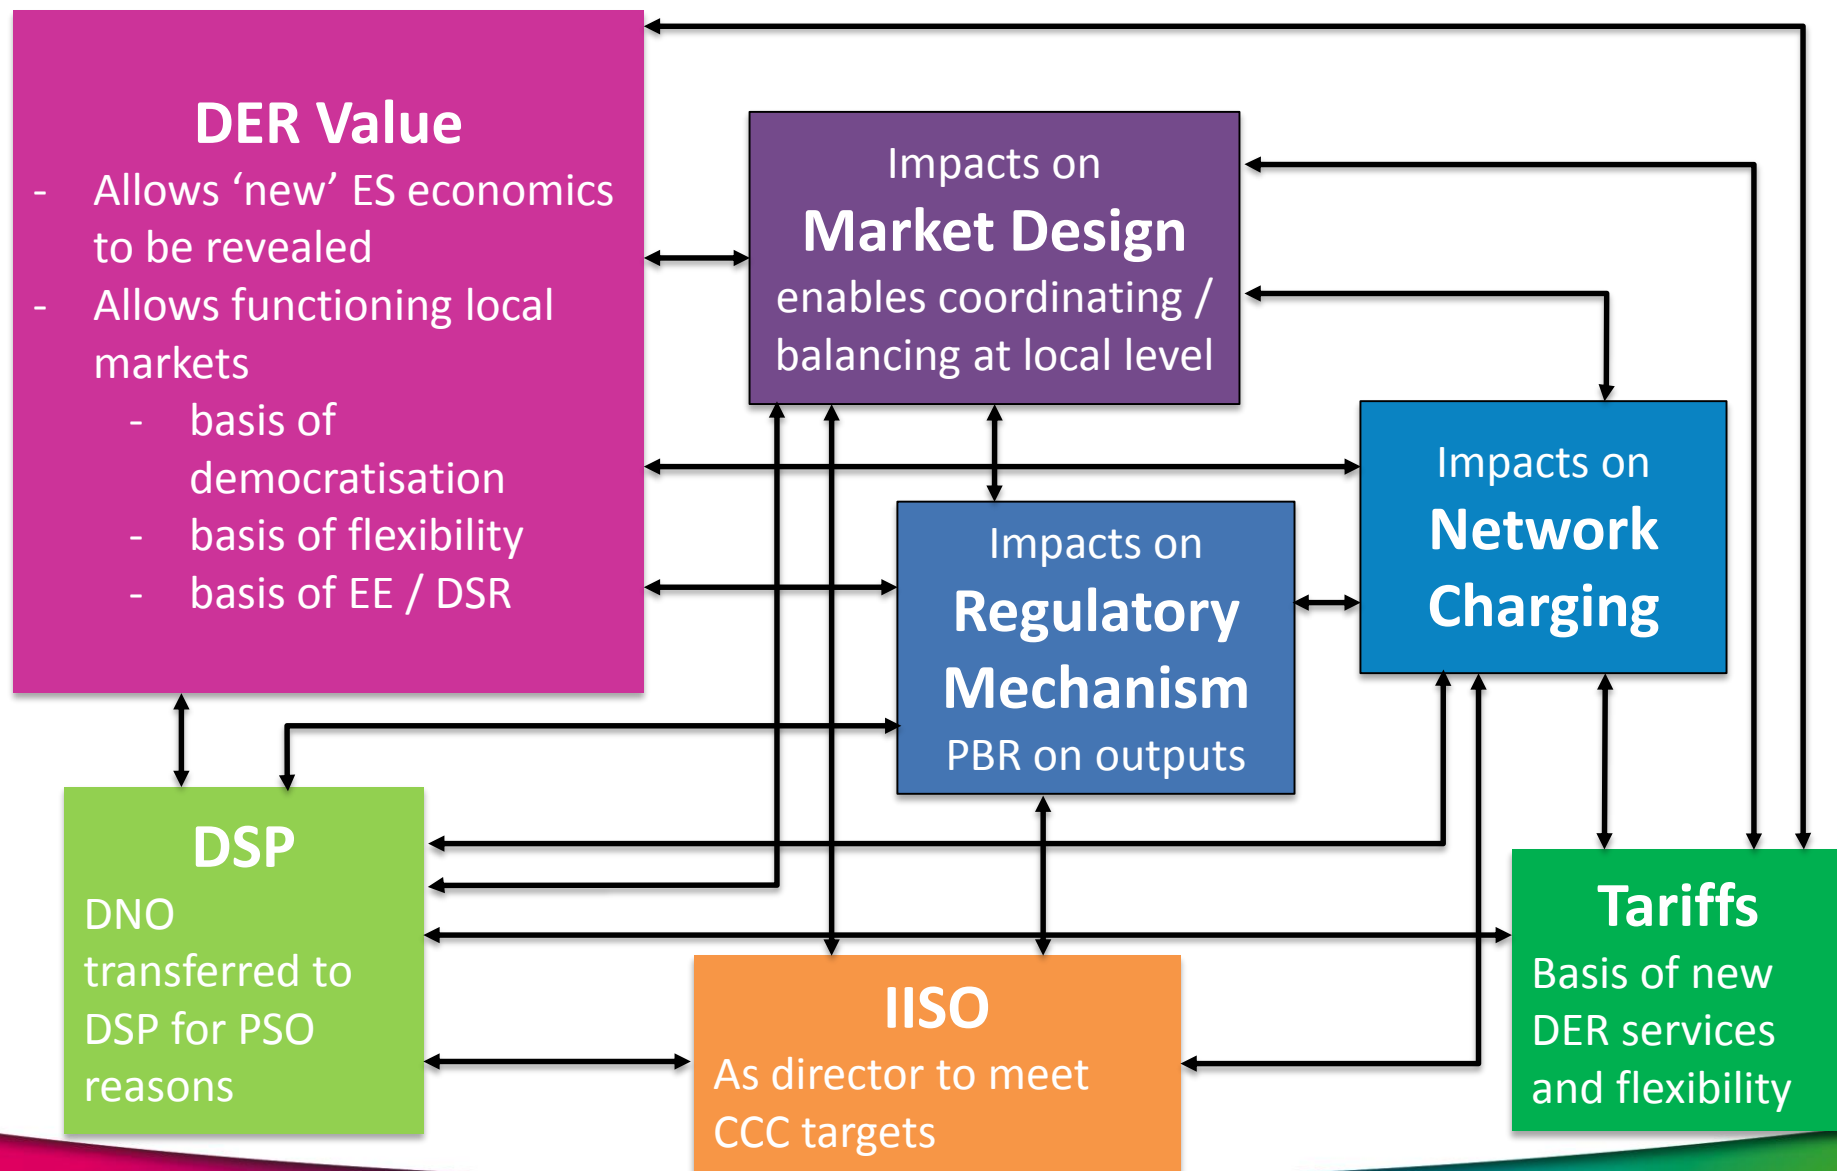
DER Value
- Allows ‘new’ ES economics to be revealed
- Allows functioning local markets
- basis of democratisation
- basis of flexibility
- basis of EE / DSR

Impacts on
Market Design
enables coordinating / balancing at local level

Impacts on
Network Charging

Impacts on
Regulatory Mechanism
PBR on outputs

DSP
DNO transferred to DSP for PSO reasons

IISO
As director to meet CCC targets

Tariffs
Basis of new DER services and flexibility